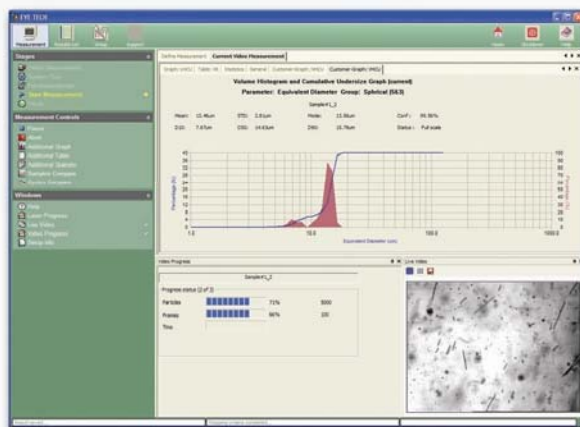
EYE TECH

Measurement

Stages

Measurement Controls

Windows

Define Measurement | Current Video Measurement

Volume Histogram and Cumulative Undersize Graph (current)

Parameter: Equivalent Diameter Group: Spherical (SE3)

Sample1_2

Mean: 15.46um STD: 2.81um Mode: 15.86um Conf: 99.56%

D10: 7.67um CSC: 14.61um D90: 16.78um Status: Full scale

Equivalent Diameter (um)

Video Progress

Sample1_2

Progress status (2 of 3)

| Particles | 71% | 5000 |
|---|---|---|
| Frames | 86% | 100 |
| Time | | |

Live Video